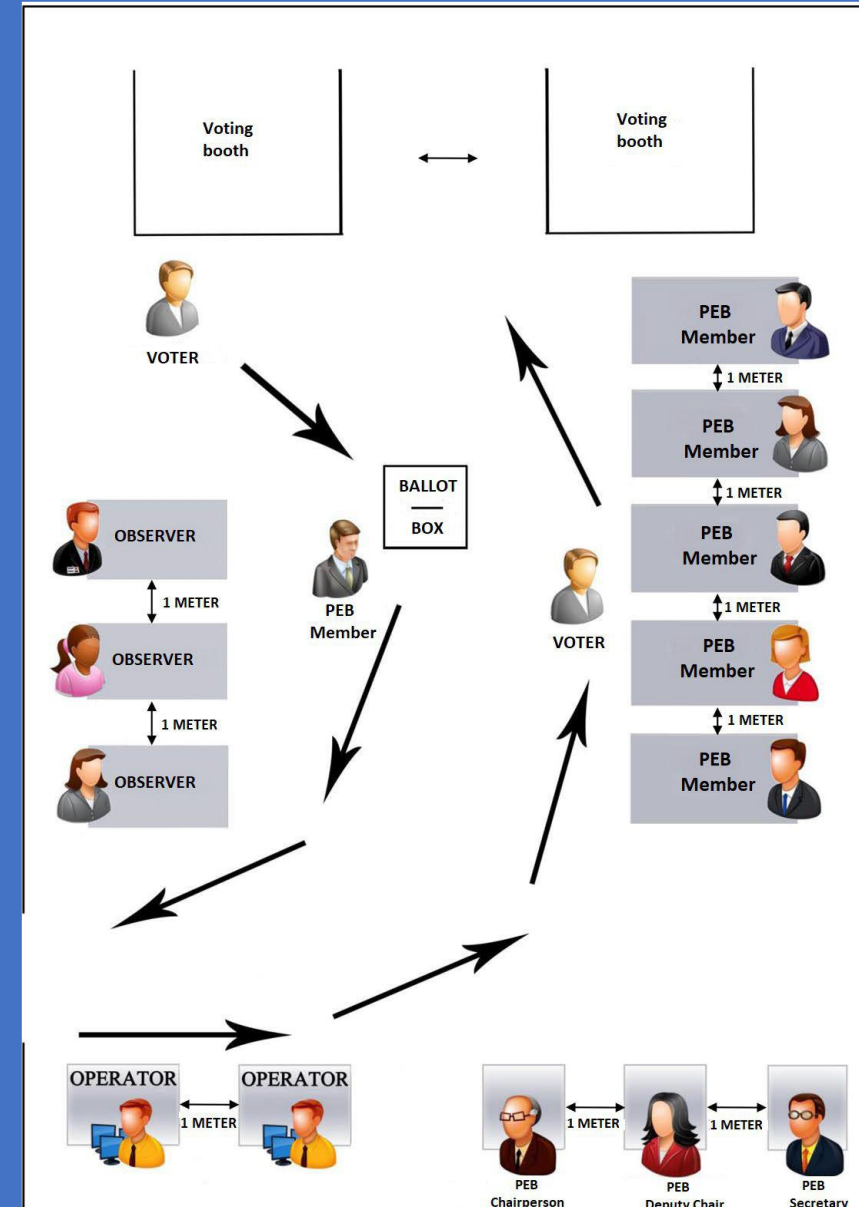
Voting booth

Voting booth

VOTER

PEB Member

1 METER

PEB Member

1 METER

PEB Member

1 METER

PEB Member

1 METER

PEB Member

BALLOT
BOX

PEB Member

OBSERVER

1 METER

OBSERVER

1 METER

OBSERVER

VOTER

OPERATOR

1 METER

OPERATOR

PEB Chairperson

1 METER

PEB Deputy Chair

1 METER

PEB Secretary